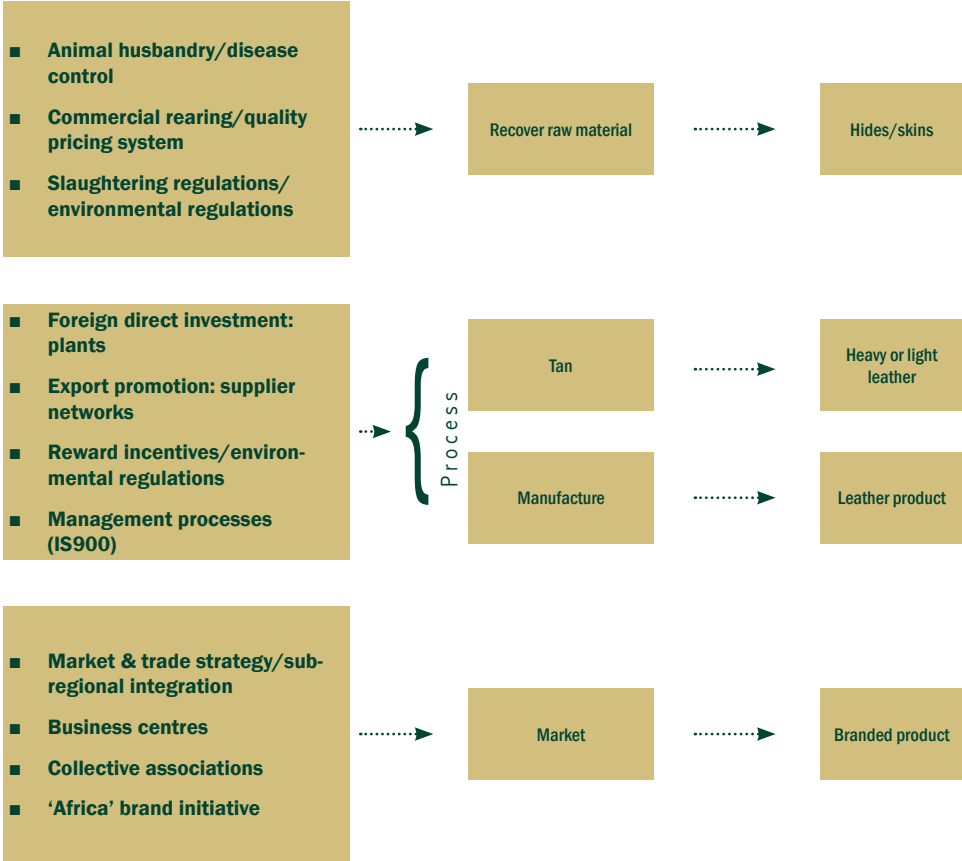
■ Animal husbandry/disease control
■ Commercial rearing/quality pricing system
■ Slaughtering regulations/ environmental regulations

Recover raw material

Hides/skins

■ Foreign direct investment: plants
■ Export promotion: supplier networks
■ Reward incentives/environmental regulations
■ Management processes (IS900)

Process

Tan

Heavy or light leather

Manufacture

Leather product

■ Market & trade strategy/subregional integration
■ Business centres
■ Collective associations
■ 'Africa' brand initiative

Market

Branded product